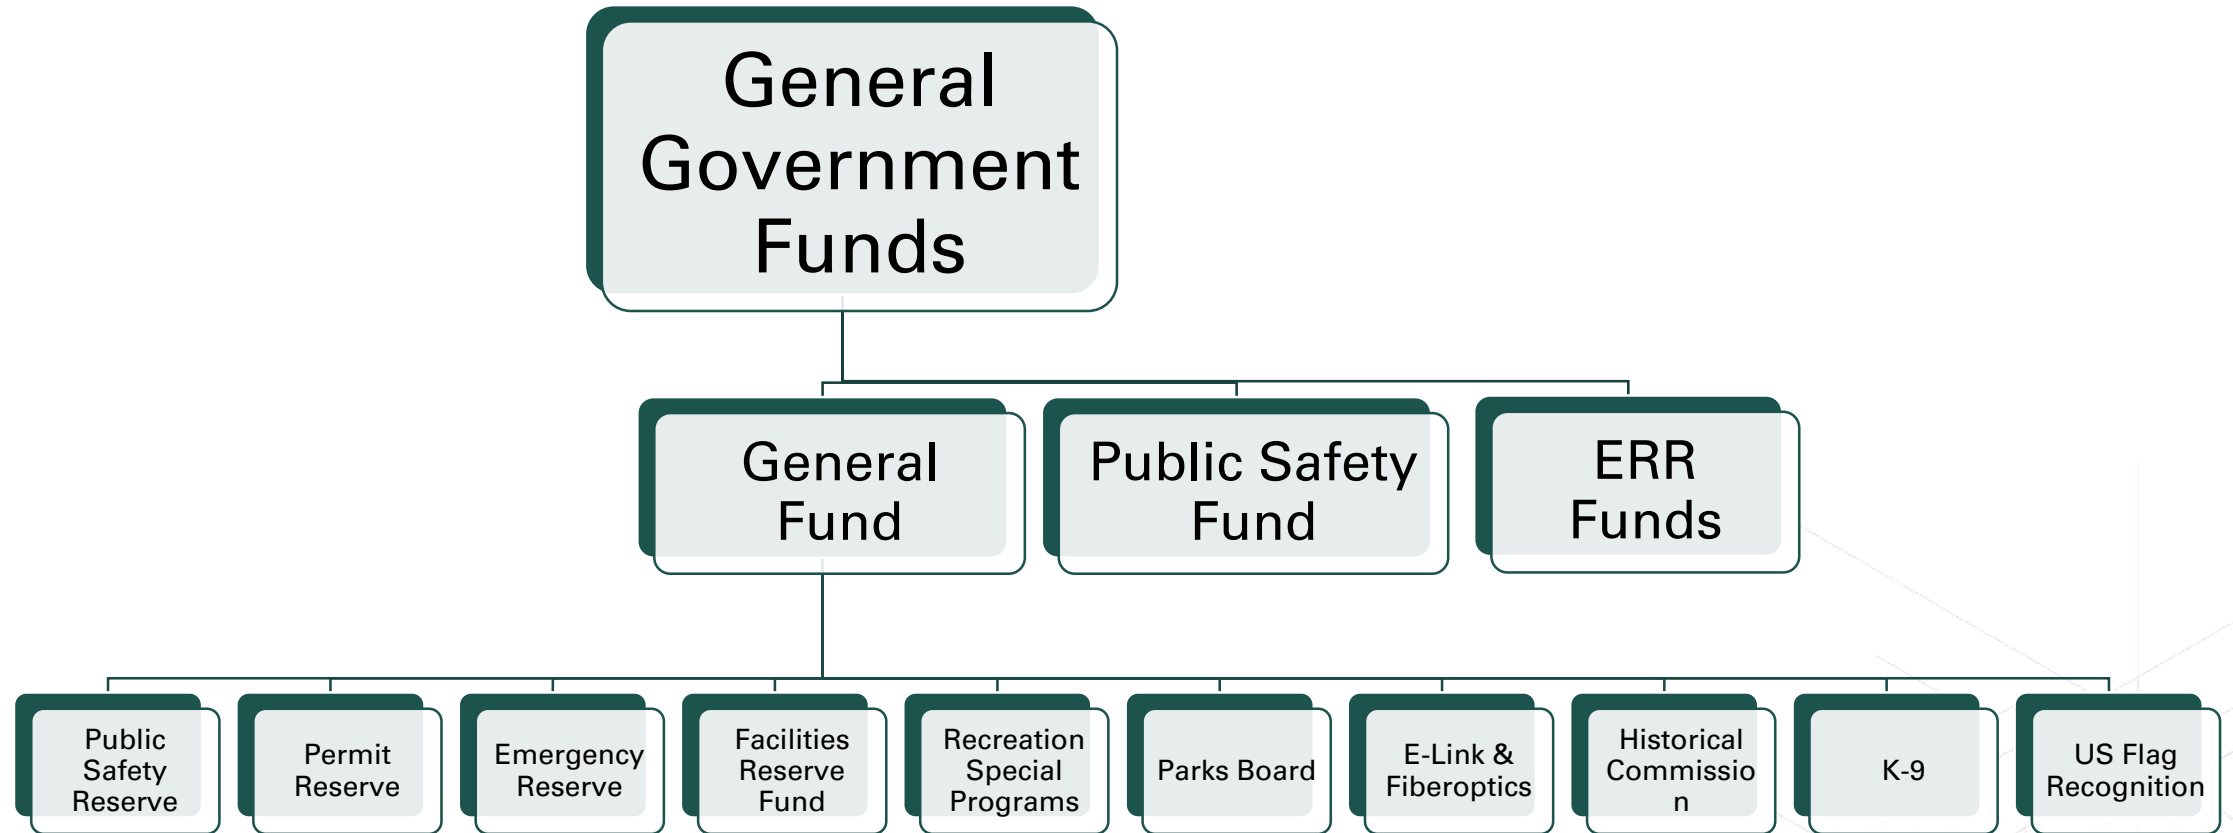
General Government Funds

General Fund

Public Safety Fund

ERR Funds

Public Safety Reserve

Permit Reserve

Emergency Reserve

Facilities Reserve Fund

Recreation Special Programs

Parks Board

E-Link & Fiberoptics

Historical Commission

K-9

US Flag Recognition